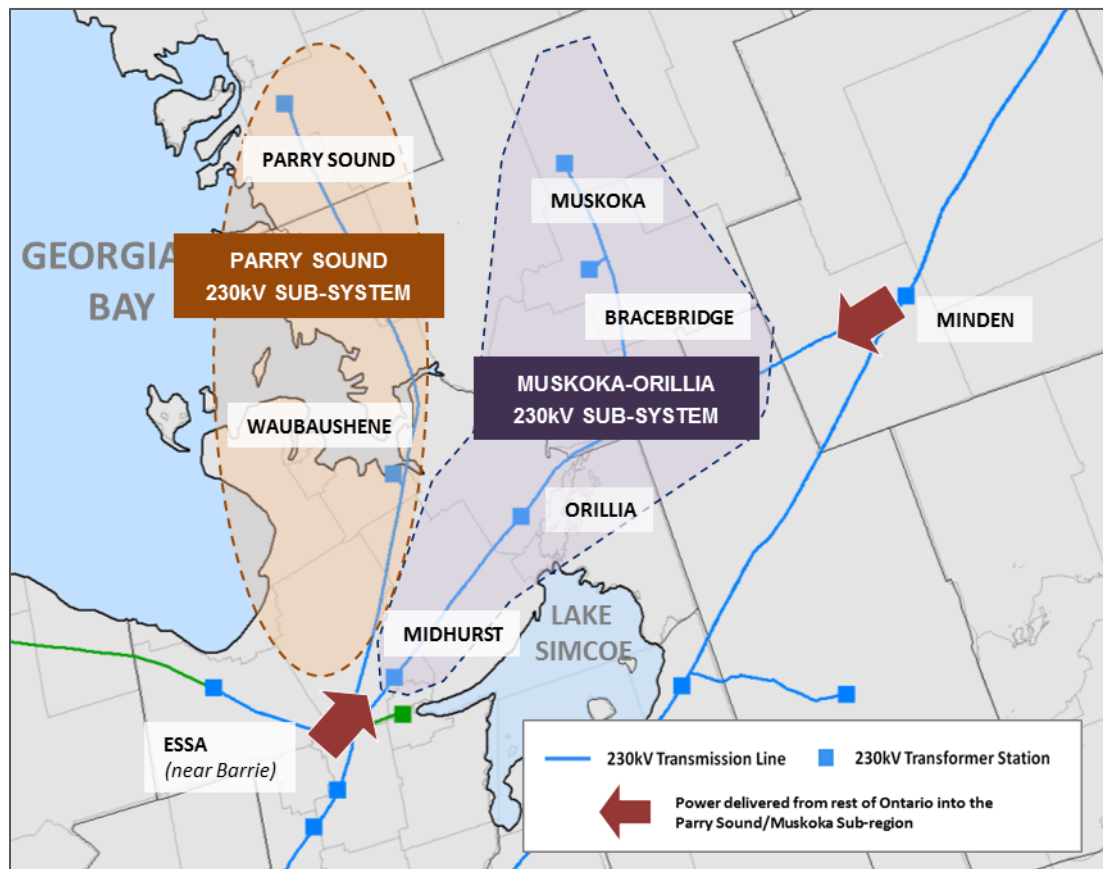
GEORGIAN BAY

PARRY SOUND

PARRY SOUND 230kV SUB-SYSTEM

WAUBAUSHENE

MUSKOKA

BRACEBRIDGE

MUSKOKA-ORILLIA 230kV SUB-SYSTEM

MINDEN

ORILLIA

MIDHURST

LAKE SIMCOE

ESSA
(near Barrie)

230kV Transmission Line

230kV Transformer Station

Power delivered from rest of Ontario into the Parry Sound/Muskoka Sub-region